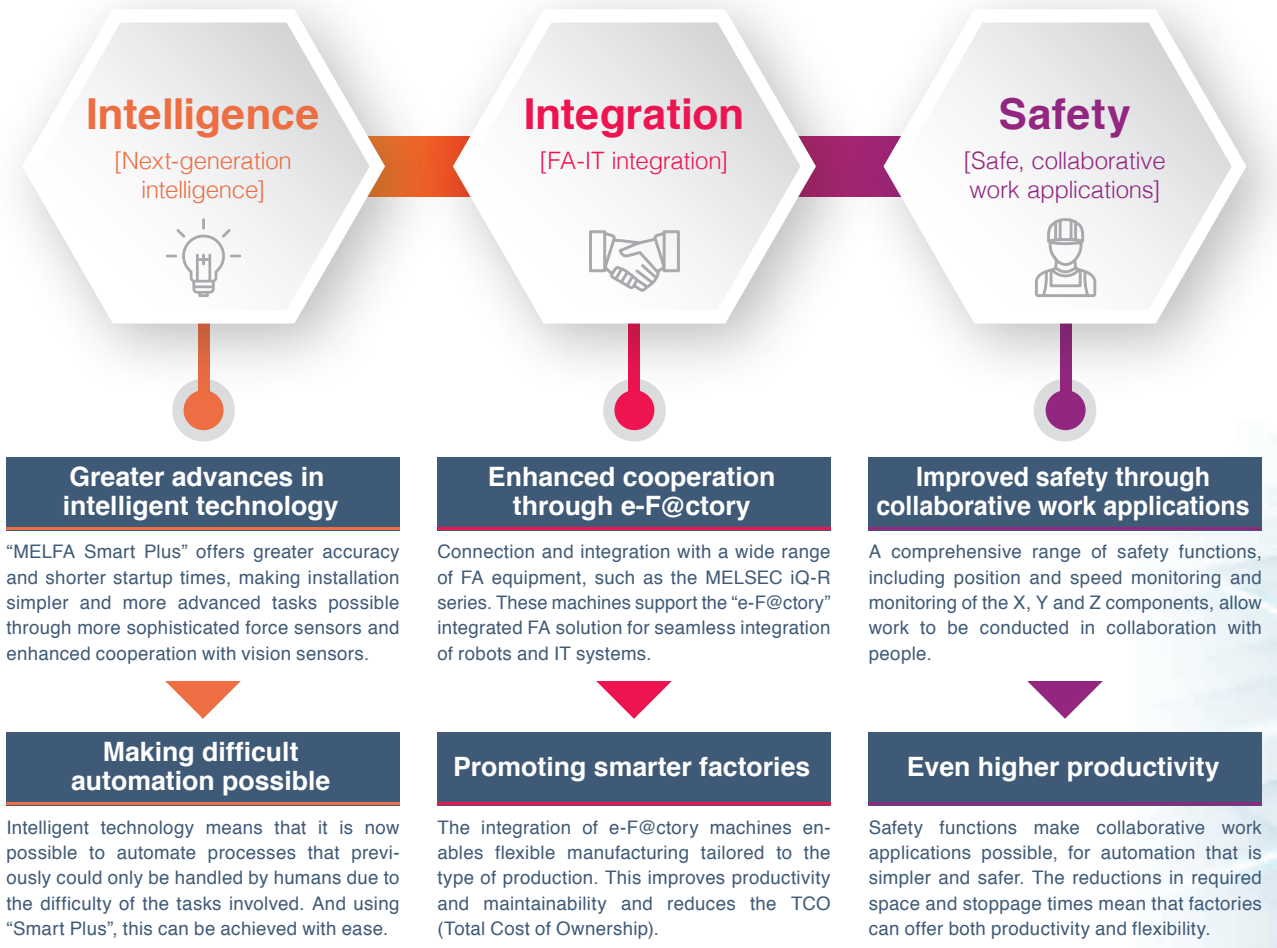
Intelligence
[Next-generation intelligence]

Integration
[FA-IT integration]

Safety
[Safe, collaborative work applications]

Greater advances in intelligent technology

“MELFA Smart Plus” offers greater accuracy and shorter startup times, making installation simpler and more advanced tasks possible through more sophisticated force sensors and enhanced cooperation with vision sensors.

Making difficult automation possible

Intelligent technology means that it is now possible to automate processes that previously could only be handled by humans due to the difficulty of the tasks involved. And using “Smart Plus”, this can be achieved with ease.

Enhanced cooperation through e-F@ctory

Connection and integration with a wide range of FA equipment, such as the MELSEC iQ-R series. These machines support the “e-F@ctory” integrated FA solution for seamless integration of robots and IT systems.

Promoting smarter factories

The integration of e-F@ctory machines enables flexible manufacturing tailored to the type of production. This improves productivity and maintainability and reduces the TCO (Total Cost of Ownership).

Improved safety through collaborative work applications

A comprehensive range of safety functions, including position and speed monitoring and monitoring of the X, Y and Z components, allow work to be conducted in collaboration with people.

Even higher productivity

Safety functions make collaborative work applications possible, for automation that is simpler and safer. The reductions in required space and stoppage times mean that factories can offer both productivity and flexibility.